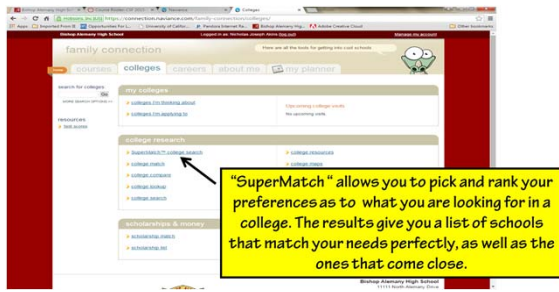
Bishop Alemany High Sc | Course Finder | CK 2015 | Naviance | Colleges

https://connection.naviance.com/family-connection/colleges/

Apps | Imported From IE | Opportunities For L... | University of Califor... | Pandora Internet Ra... | Bishop Alemany Hig... | Adobe Creative Cloud | Other bookmarks

Bishop Alemany High School | Logged in as: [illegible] (log out) | Manage my account

family connection

Here are all the tools for getting into college

home | courses | colleges | careers | about me | my planner

search for colleges
Go
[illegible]

resources
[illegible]

my colleges
colleges I'm thinking about
colleges I'm applying to

Upcoming college visits
No upcoming visits

college research
SuperMatch™ college search
college match
college compare
college lookup
college search

college resources
college maps

scholarships & money
scholarship match
scholarship list

"SuperMatch " allows you to pick and rank your preferences as to what you are looking for in a college. The results give you a list of schools that match your needs perfectly, as well as the ones that come close.

Bishop Alemany High School
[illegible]